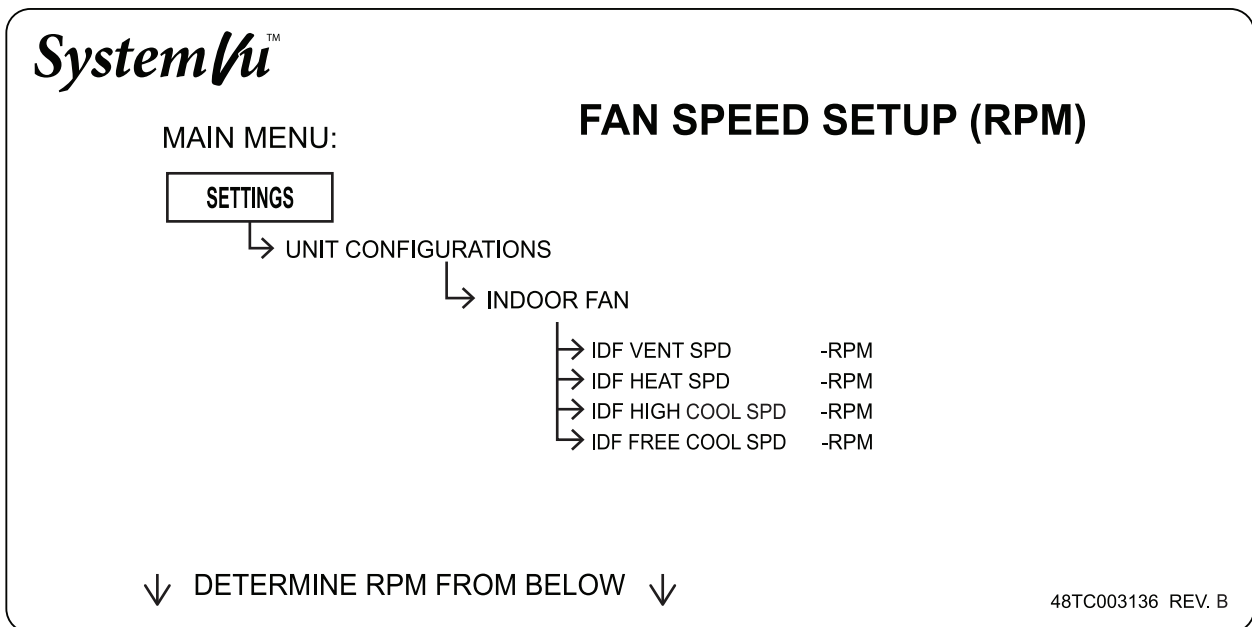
SystemVu™

FAN SPEED SETUP (RPM)

MAIN MENU:

SETTINGS

→ UNIT CONFIGURATIONS

→ INDOOR FAN

→ IDF VENT SPD -RPM
→ IDF HEAT SPD -RPM
→ IDF HIGH COOL SPD -RPM
→ IDF FREE COOL SPD -RPM

↓ DETERMINE RPM FROM BELOW ↓

48TC003136 REV. B